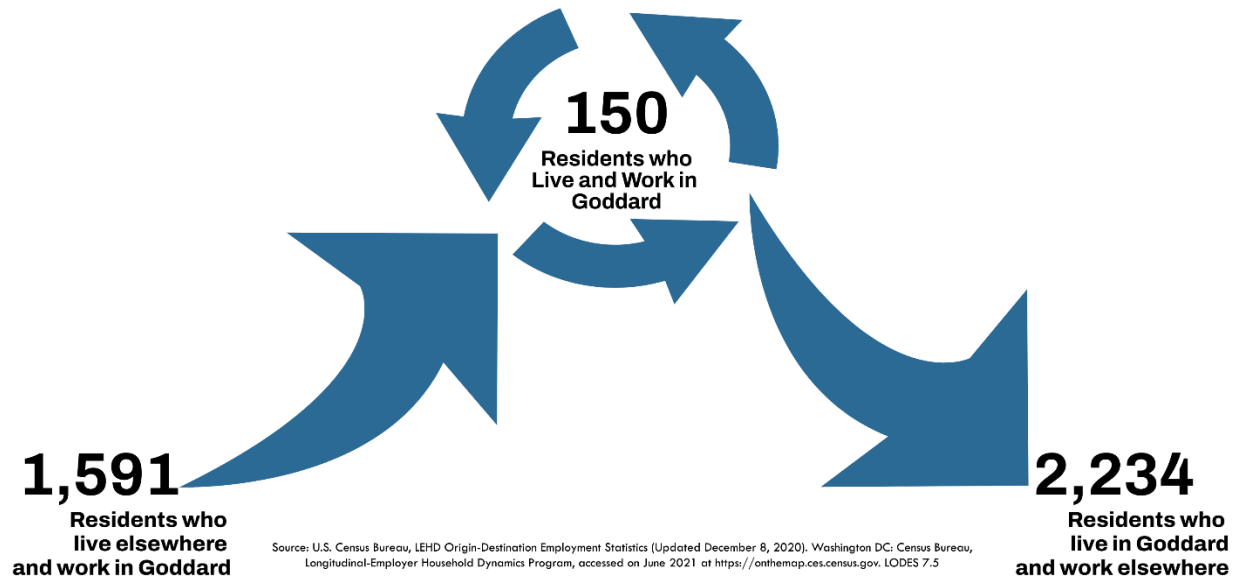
150
Residents who Live and Work in Goddard

1,591
Residents who live elsewhere and work in Goddard

Source: U.S. Census Bureau, LEHD Origin-Destination Employment Statistics (Updated December 8, 2020). Washington DC: Census Bureau, Longitudinal-Employer Household Dynamics Program, accessed on June 2021 at https://onthemap.ces.census.gov. LODES 7.5

2,234
Residents who live in Goddard and work elsewhere